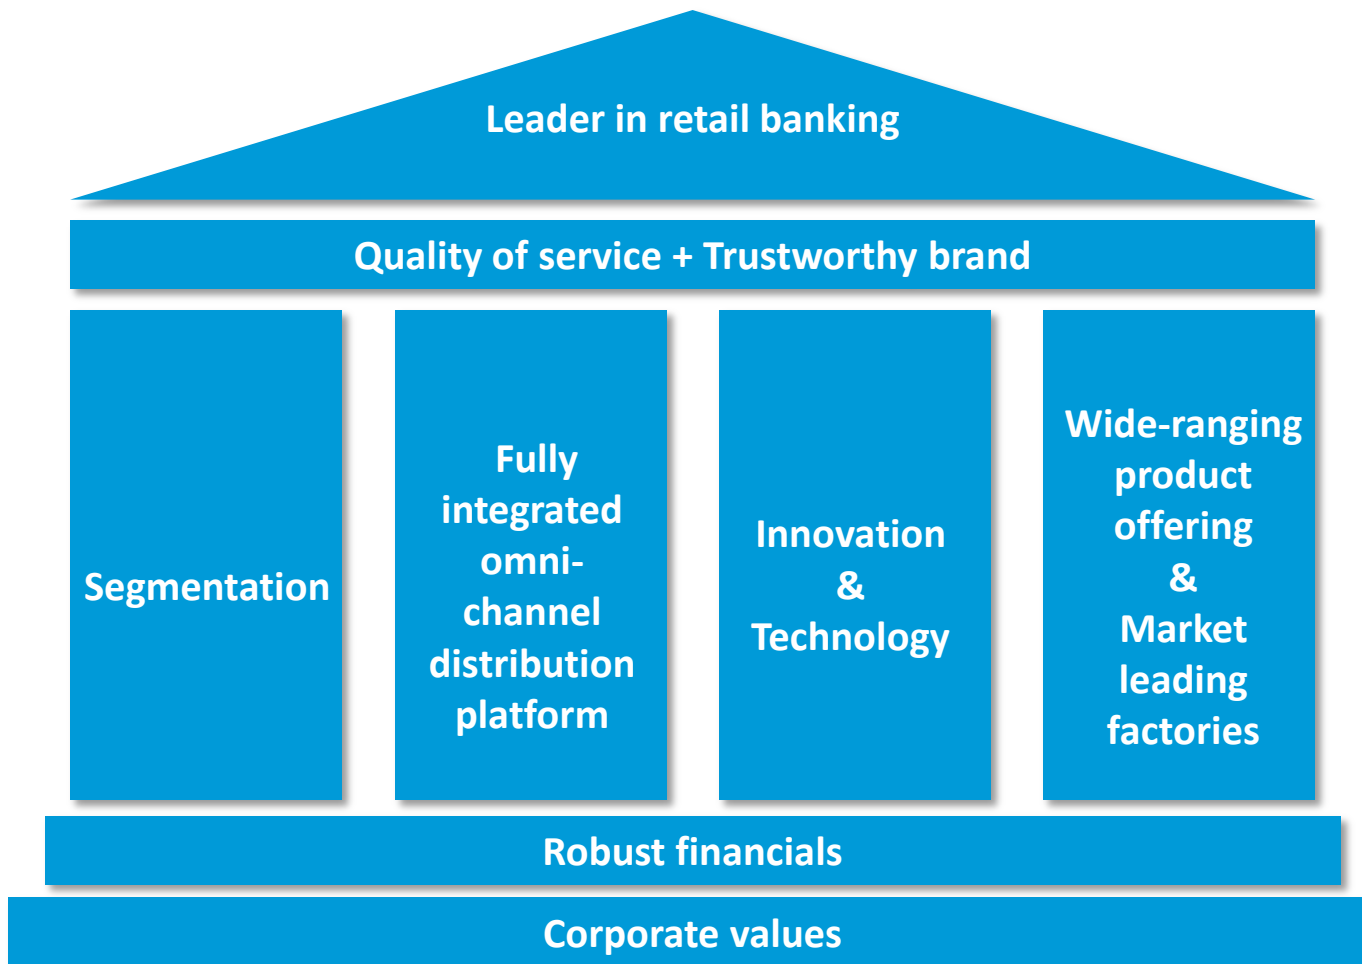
Leader in retail banking

Quality of service + Trustworthy brand

Segmentation

Fully integrated omni-channel distribution platform

Innovation & Technology

Wide-ranging product offering & Market leading factories

Robust financials

Corporate values